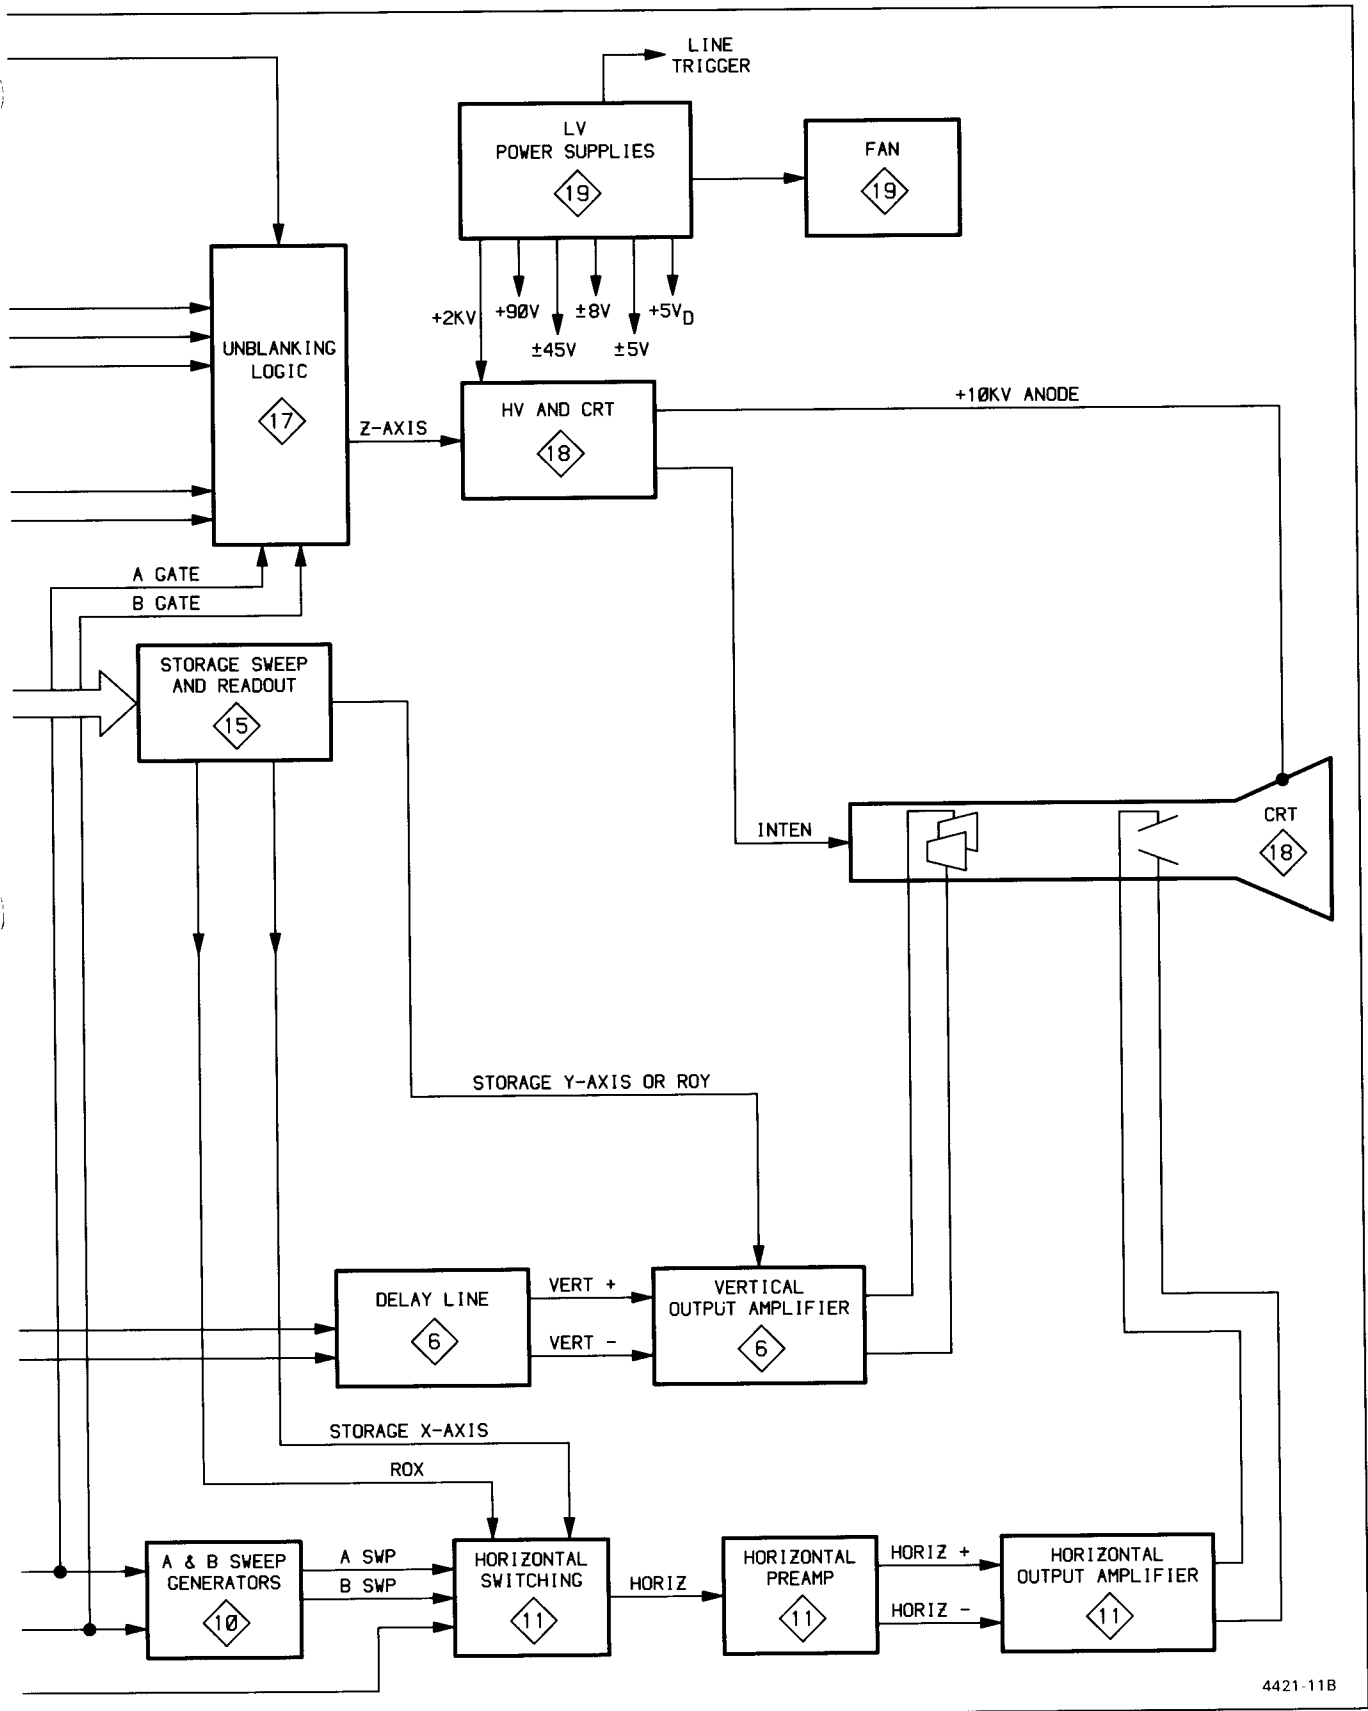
LINE TRIGGER

LV POWER SUPPLIES 19

FAN 19

+2KV +90V ±45V ±8V ±5V +5V$_D$

UNBLANKING LOGIC 17

Z-AXIS

HV AND CRT 18

+10KV ANODE

A GATE

B GATE

STORAGE SWEEP AND READOUT 15

INTEN

CRT 18

STORAGE Y-AXIS OR ROY

DELAY LINE 6

VERT +

VERT −

VERTICAL OUTPUT AMPLIFIER 6

STORAGE X-AXIS

ROX

A & B SWEEP GENERATORS 10

A SWP

B SWP

HORIZONTAL SWITCHING 11

HORIZ

HORIZONTAL PREAMP 11

HORIZ +

HORIZ −

HORIZONTAL OUTPUT AMPLIFIER 11

4421-11B